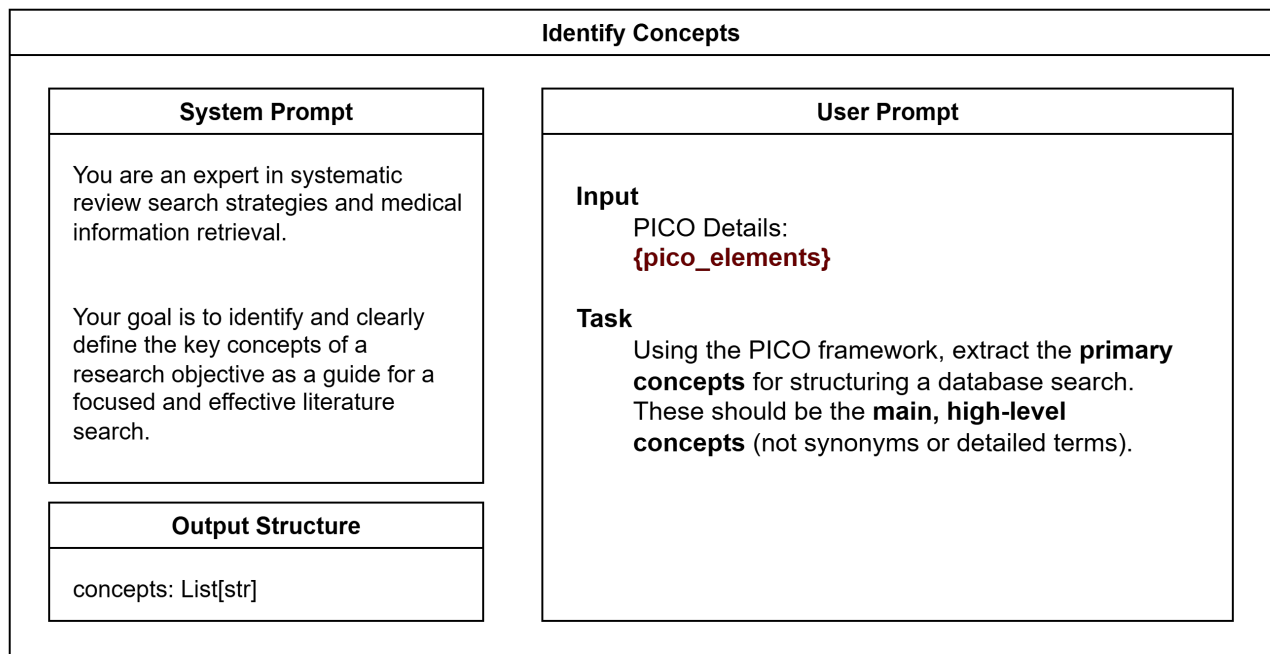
Identify Concepts

System Prompt

You are an expert in systematic review search strategies and medical information retrieval.

Your goal is to identify and clearly define the key concepts of a research objective as a guide for a focused and effective literature search.

Output Structure

concepts: List[str]

User Prompt

Input
PICO Details:
{pico_elements}

Task
Using the PICO framework, extract the primary concepts for structuring a database search. These should be the main, high-level concepts (not synonyms or detailed terms).